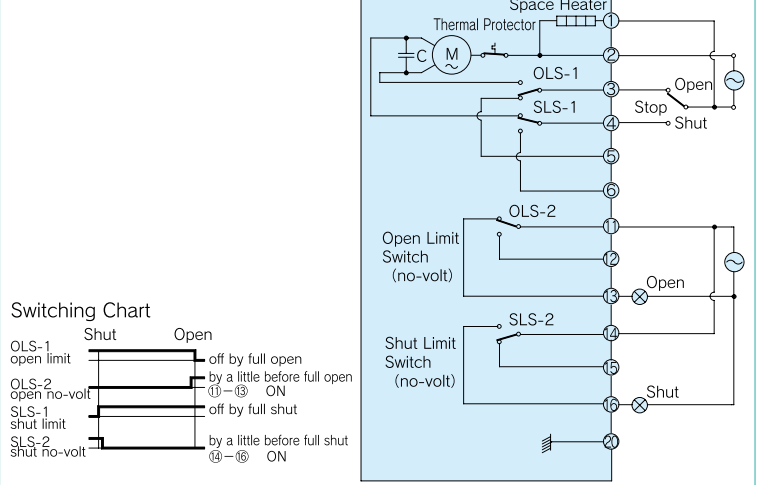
Space Heater
Thermal Protector
C
M
OLS-1
SLS-1
Open
Stop
Shut
①
②
③
④
⑤
⑥
OLS-2
Open Limit Switch (no-volt)
⑪
⑫
⑬
Open
SLS-2
Shut Limit Switch (no-volt)
⑭
⑮
⑯
Shut
⑳

Switching Chart
Shut Open
OLS-1 open limit — off by full open
OLS-2 open no-volt — by a little before full open ⑪－⑬ ON
SLS-1 shut limit — off by full shut
SLS-2 shut no-volt — by a little before full shut ⑭－⑯ ON